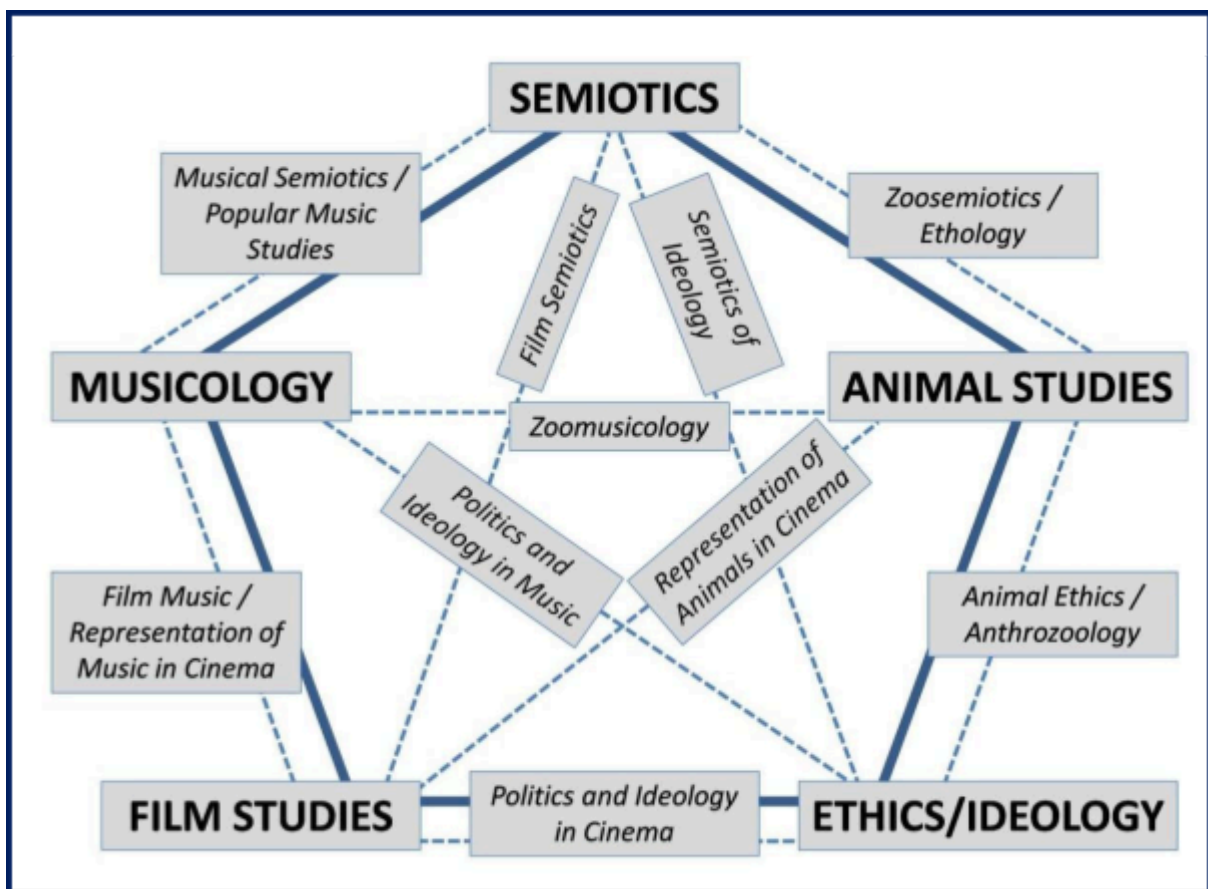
SEMIOTICS

Musical Semiotics / Popular Music Studies

Film Semiotics

Semiotics of Ideology

Zoosemiotics / Ethology

MUSICOLOGY

ANIMAL STUDIES

Zoomusicology

Politics and Ideology in Music

Representation of Animals in Cinema

Film Music / Representation of Music in Cinema

Animal Ethics / Anthrozoology

FILM STUDIES

Politics and Ideology in Cinema

ETHICS/IDEOLOGY